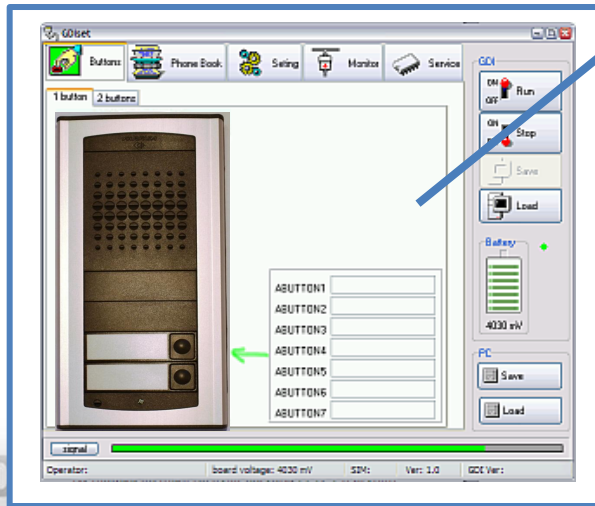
GDIset

Buttons
Phone Book
Setting
Monitor
Service

1 button
2 buttons

ABUTTON1
ABUTTON2
ABUTTON3
ABUTTON4
ABUTTON5
ABUTTON6
ABUTTON7

GDI
ON
OFF
Run
ON
OFF
Stop
Save
Load

Battery
4030 mV

PC
Save
Load

signal

Operator:
board voltage: 4030 mV
SIM:
Ver: 1.0
GDI Ver: